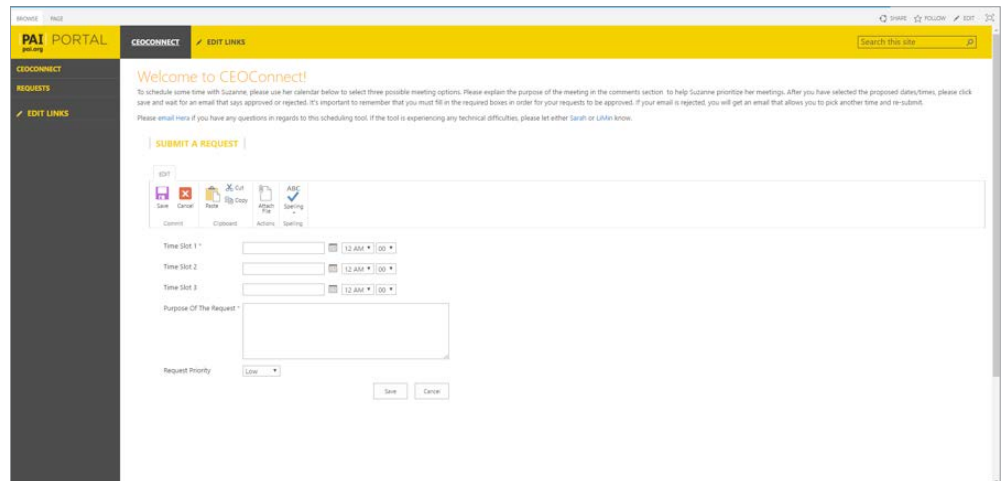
BROWSE PAGE

SHARE FOLLOW EDIT

PAI PORTAL
pai.org

CEOCONNECT EDIT LINKS

Search this site

CEOCONNECT
REQUESTS
EDIT LINKS

Welcome to CEOConnect!

To schedule some time with Suzanne, please use her calendar below to select three possible meeting options. Please explain the purpose of the meeting in the comments section to help Suzanne prioritize her meetings. After you have selected the proposed dates/times, please click save and wait for an email that says approved or rejected. It's important to remember that you must fill in the required boxes in order for your requests to be approved. If your email is rejected, you will get an email that allows you to pick another time and re-submit.

Please email Hera if you have any questions in regards to this scheduling tool. If the tool is experiencing any technical difficulties, please let either Sarah or LiMin know.

SUBMIT A REQUEST

EDIT

Save Cancel Paste Cut Copy Attach File Spelling
Commit Clipboard Actions Spelling

Time Slot 1 * 12 AM 00
Time Slot 2 12 AM 00
Time Slot 3 12 AM 00
Purpose Of The Request *
Request Priority Low

Save Cancel